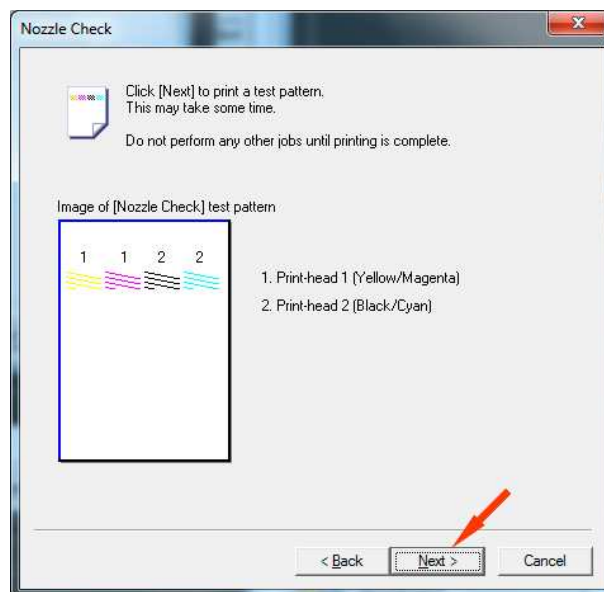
Nozzle Check

Click [Next] to print a test pattern.
This may take some time.

Do not perform any other jobs until printing is complete.

Image of [Nozzle Check] test pattern

1 1 2 2

1. Print-head 1 (Yellow/Magenta)

2. Print-head 2 (Black/Cyan)

< Back | Next > | Cancel